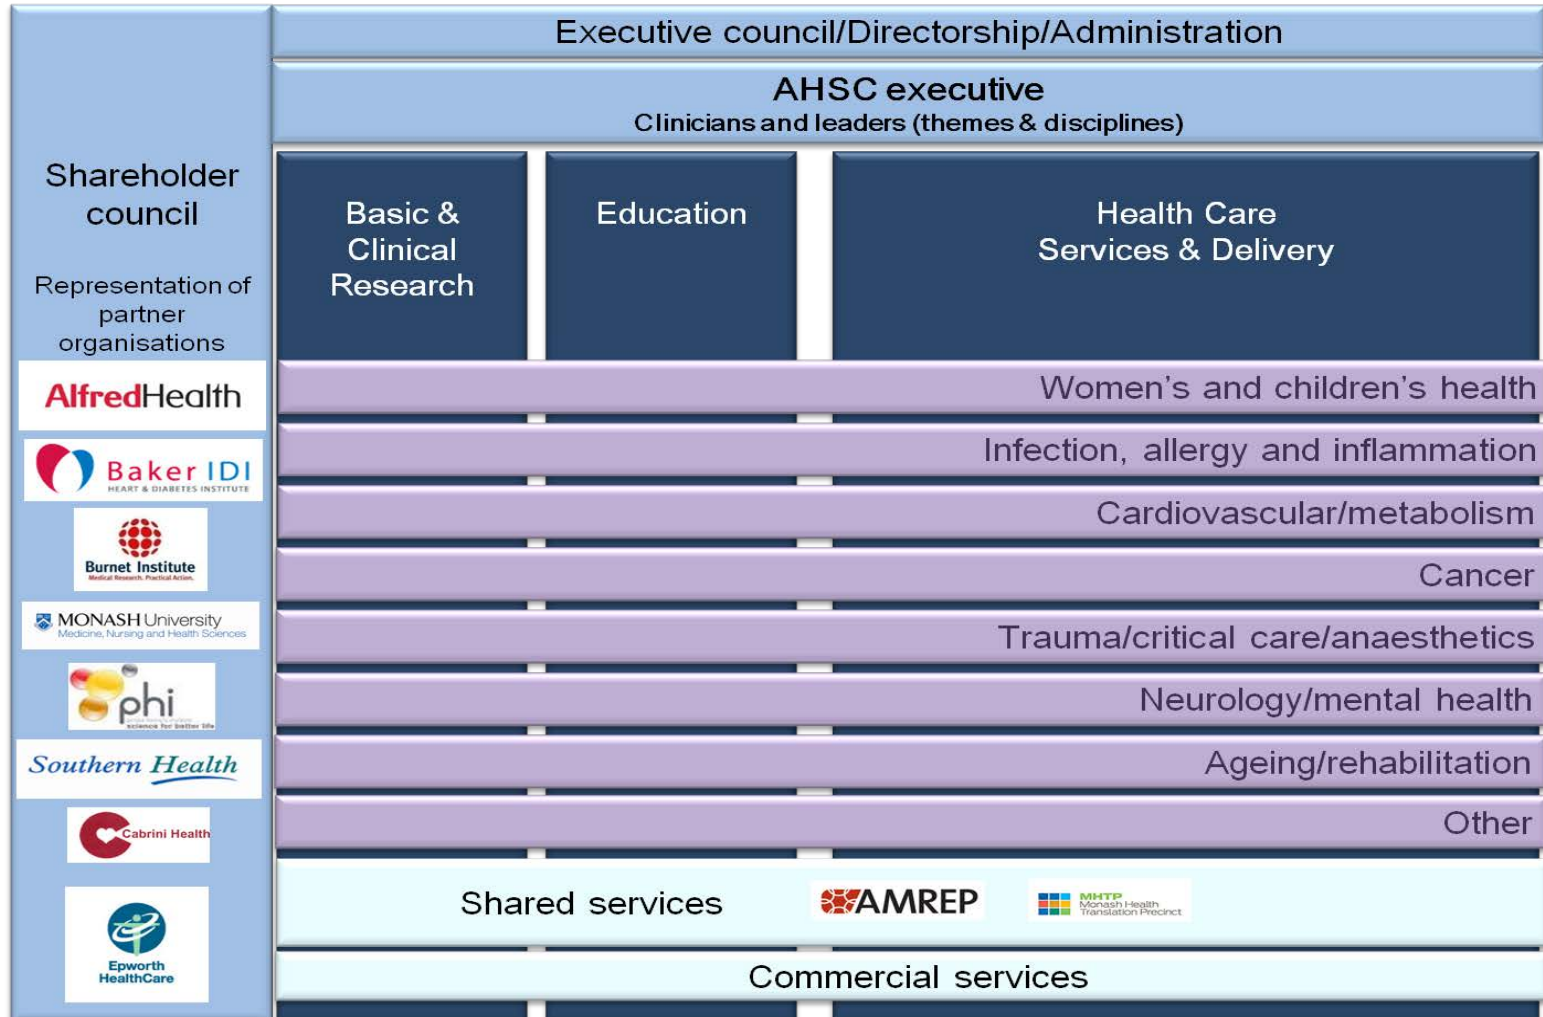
Shareholder council

Representation of partner organisations

AlfredHealth

Baker IDI
HEART & DIABETES INSTITUTE

Burnet Institute
Medical Research. Practical Action.

MONASH University
Medicine, Nursing and Health Sciences

phi
science for better life

Southern Health

Cabrini Health

Epworth HealthCare

Executive council/Directorship/Administration

AHSC executive
Clinicians and leaders (themes & disciplines)

Basic & Clinical Research

Education

Health Care Services & Delivery

Women's and children's health

Infection, allergy and inflammation

Cardiovascular/metabolism

Cancer

Trauma/critical care/anaesthetics

Neurology/mental health

Ageing/rehabilitation

Other

Shared services

AMREP

MHTP
Monash Health Translation Precinct

Commercial services